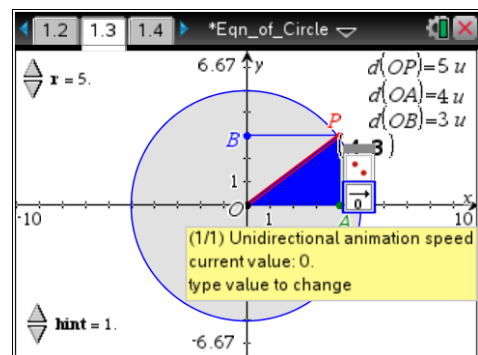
1.2 1.3 1.4 *Eqn_of_Circle

r = 5.

6.67 y

d(OP)=5 u
d(OA)=4 u
d(OB)=3 u

B

P

(4,3)

1

-10

O

1

A

10

x

0

(1/1) Unidirectional animation speed
current value: 0.
type value to change

hint = 1.

-6.67